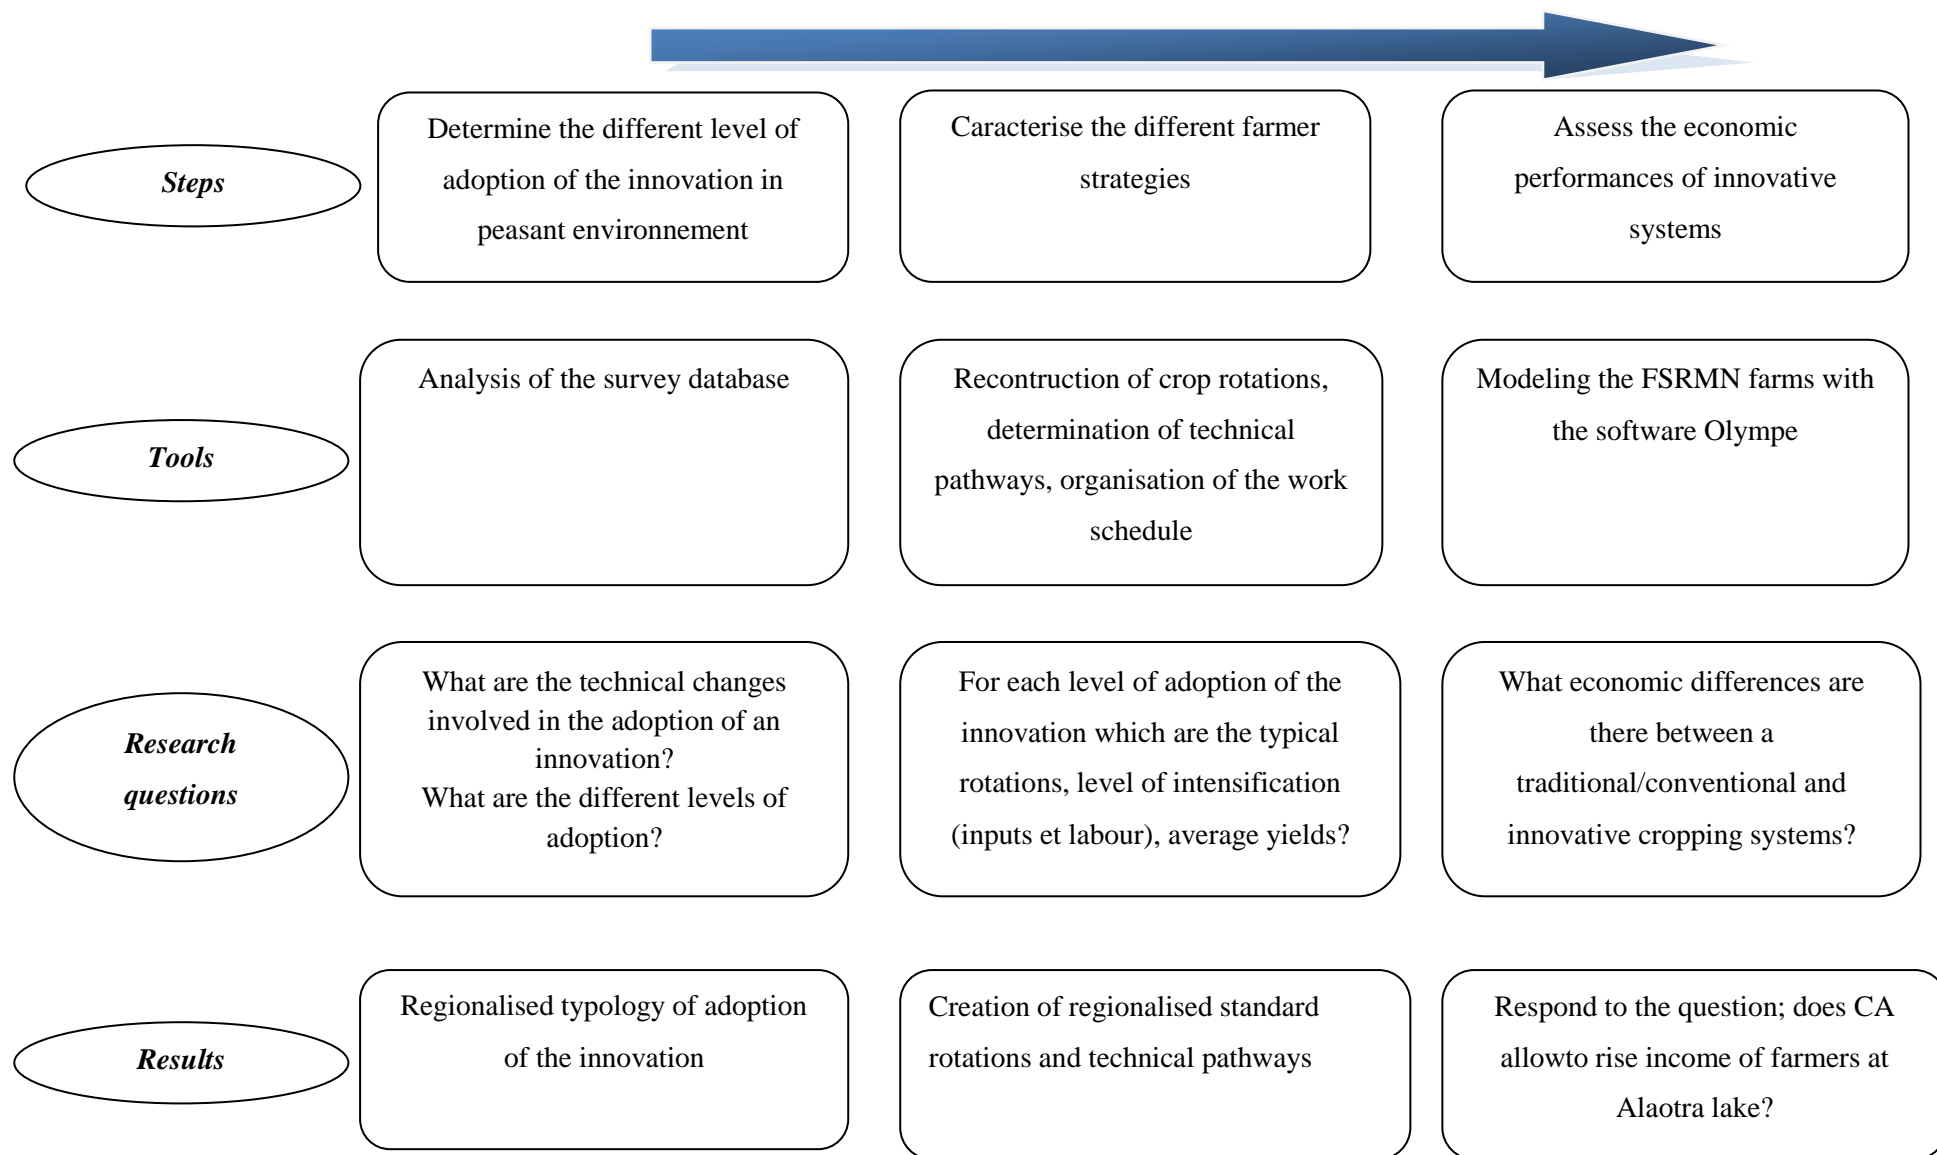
Steps

Determine the different level of adoption of the innovation in peasant environnement

Caracterise the different farmer strategies

Assess the economic performances of innovative systems

Tools

Analysis of the survey database

Recontruction of crop rotations, determination of technical pathways, organisation of the work schedule

Modeling the FSRMN farms with the software Olympe

Research questions

What are the technical changes involved in the adoption of an innovation?
What are the different levels of adoption?

For each level of adoption of the innovation which are the typical rotations, level of intensification (inputs et labour), average yields?

What economic differences are there between a traditional/conventional and innovative cropping systems?

Results

Regionalised typology of adoption of the innovation

Creation of regionalised standard rotations and technical pathways

Respond to the question; does CA allowto rise income of farmers at Alaotra lake?